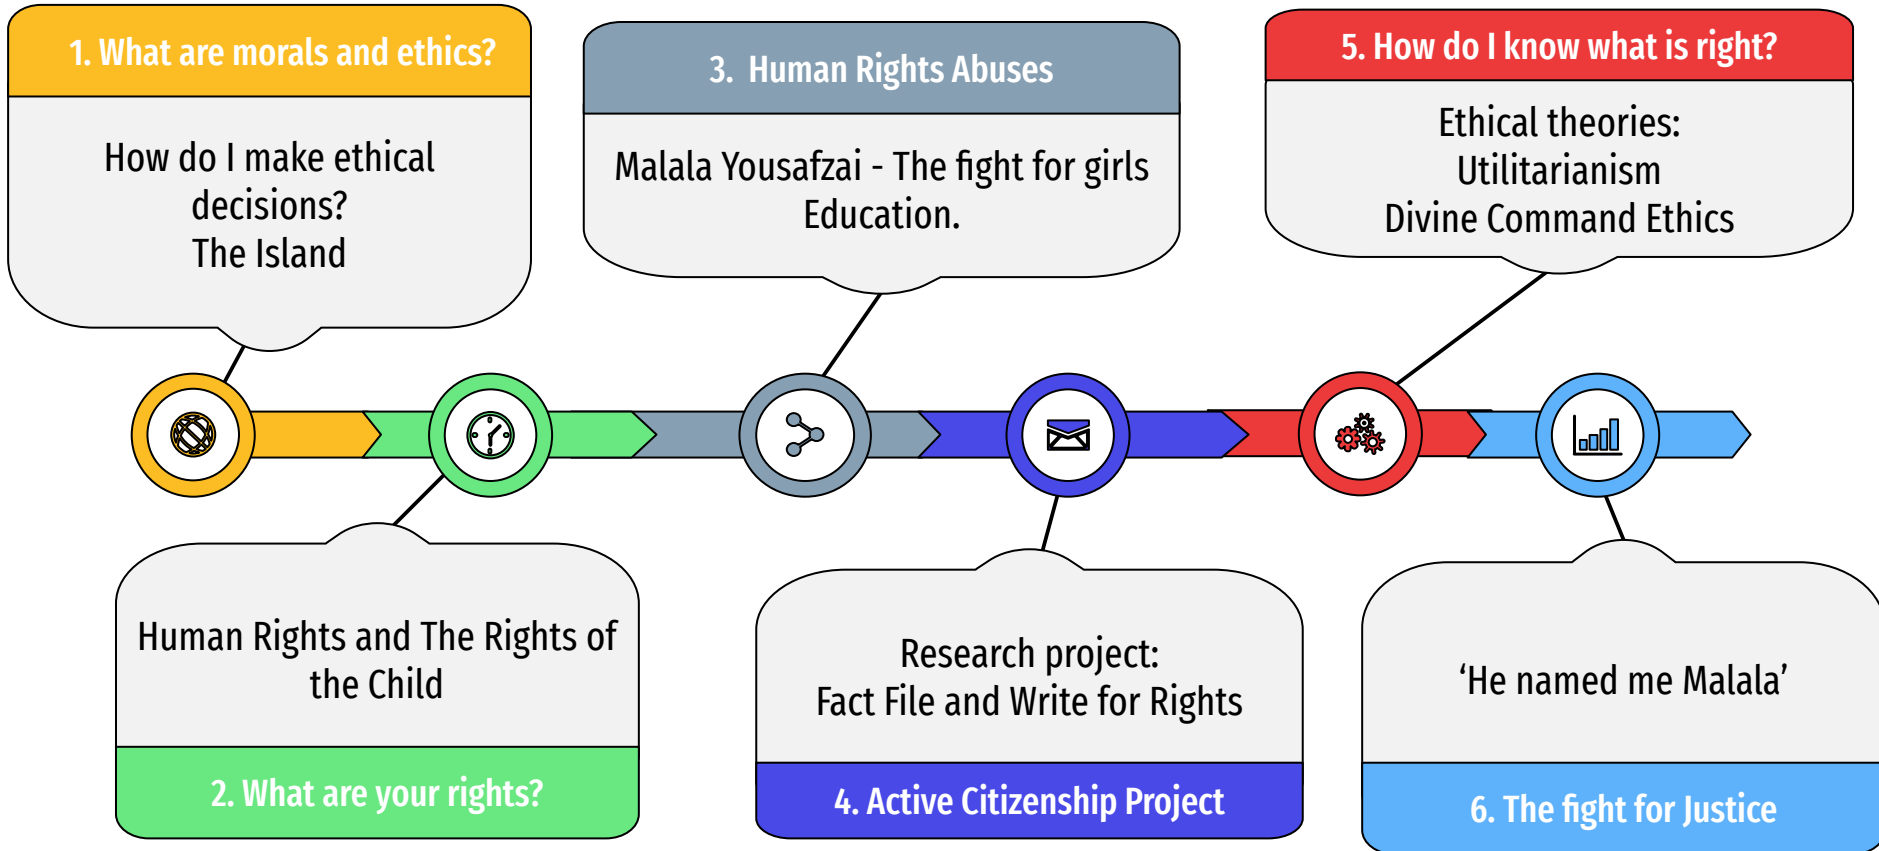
1. What are morals and ethics?

How do I make ethical decisions?
The Island

3. Human Rights Abuses

Malala Yousafzai - The fight for girls Education.

5. How do I know what is right?

Ethical theories:
Utilitarianism
Divine Command Ethics

Human Rights and The Rights of the Child

2. What are your rights?

Research project:
Fact File and Write for Rights

4. Active Citizenship Project

'He named me Malala'

6. The fight for Justice